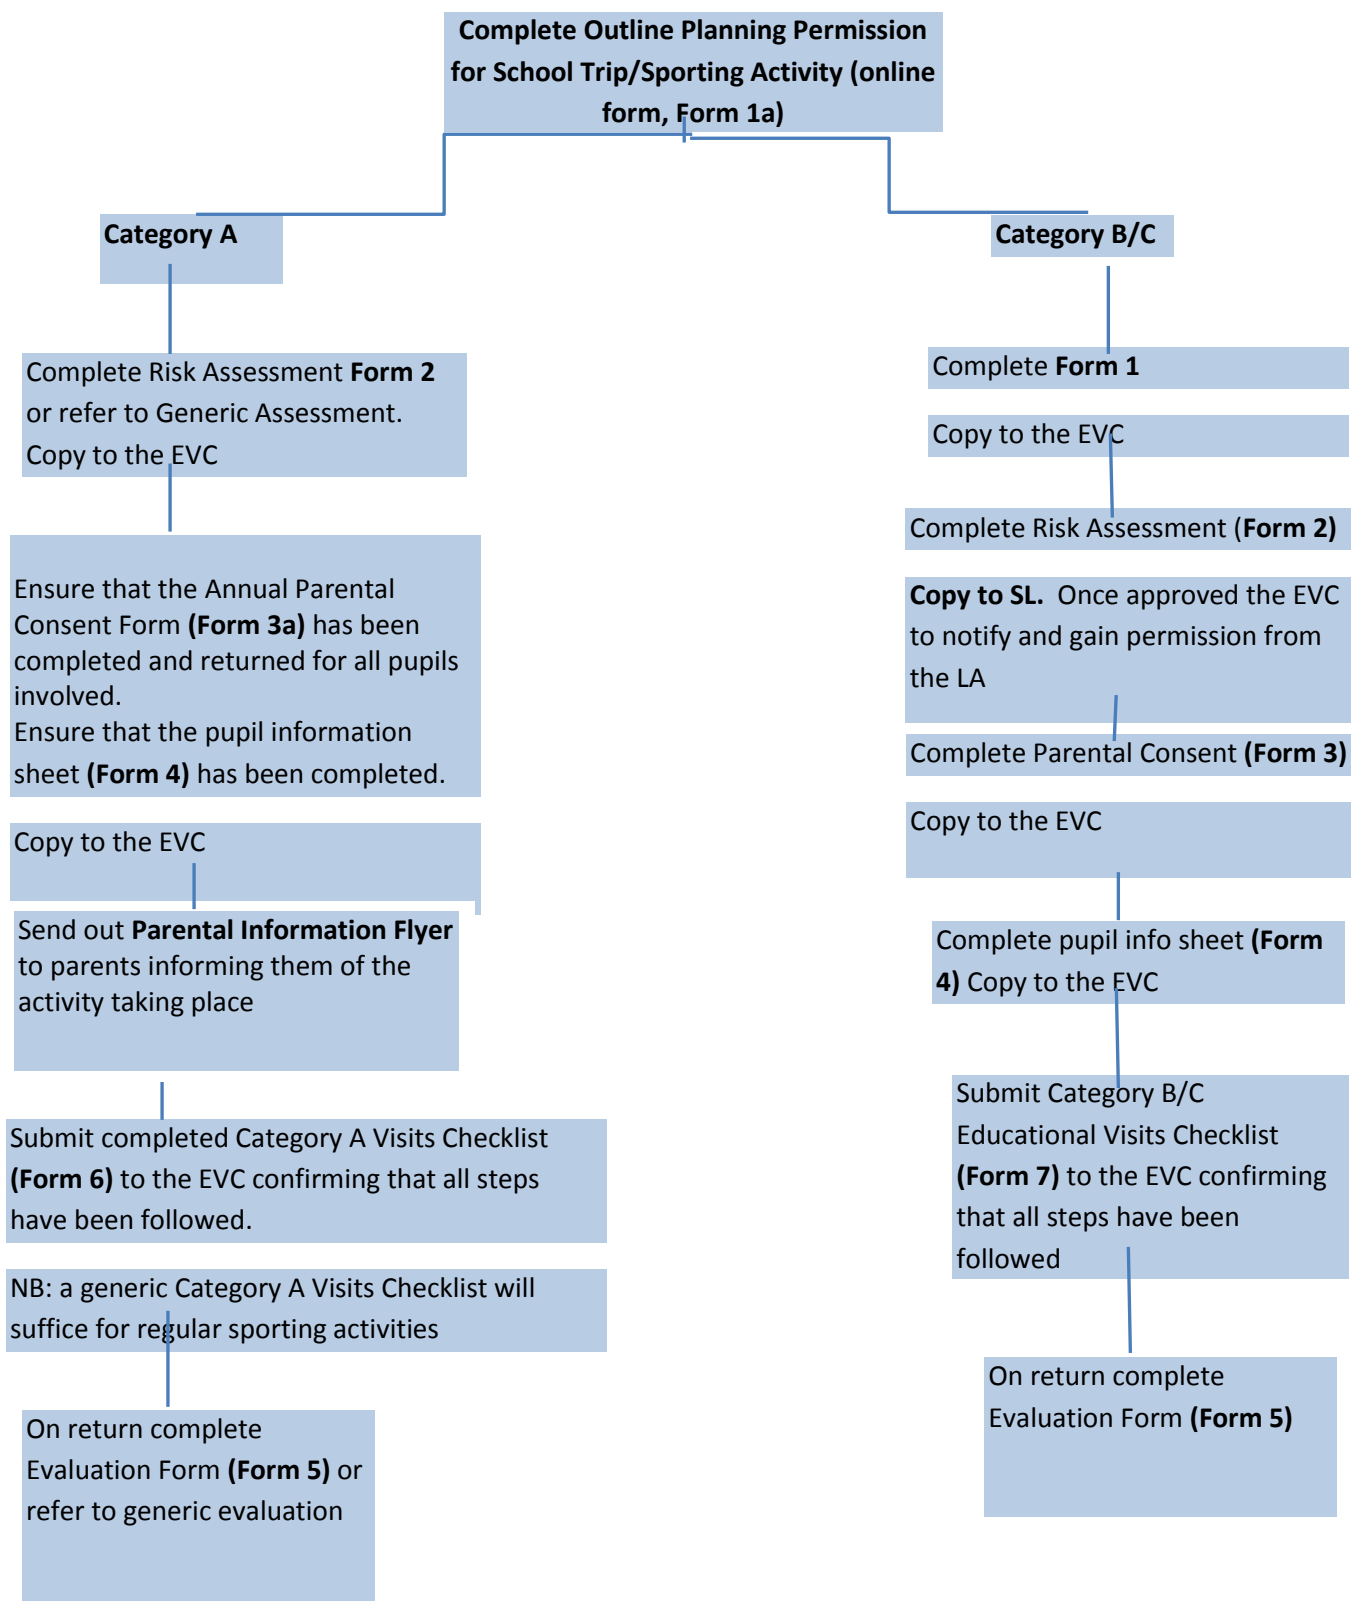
Complete Outline Planning Permission for School Trip/Sporting Activity (online form, Form 1a)

Category A

Complete Risk Assessment Form 2 or refer to Generic Assessment. Copy to the EVC

Ensure that the Annual Parental Consent Form (Form 3a) has been completed and returned for all pupils involved.
Ensure that the pupil information sheet (Form 4) has been completed.

Copy to the EVC

Send out Parental Information Flyer to parents informing them of the activity taking place

Submit completed Category A Visits Checklist (Form 6) to the EVC confirming that all steps have been followed.

NB: a generic Category A Visits Checklist will suffice for regular sporting activities

On return complete Evaluation Form (Form 5) or refer to generic evaluation

Category B/C

Complete Form 1

Copy to the EVC

Complete Risk Assessment (Form 2)

Copy to SL. Once approved the EVC to notify and gain permission from the LA

Complete Parental Consent (Form 3)

Copy to the EVC

Complete pupil info sheet (Form 4) Copy to the EVC

Submit Category B/C Educational Visits Checklist (Form 7) to the EVC confirming that all steps have been followed

On return complete Evaluation Form (Form 5)